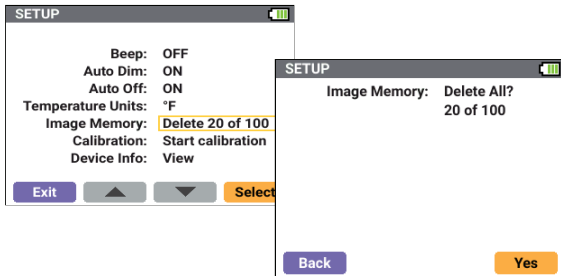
SETUP

Beep: OFF
Auto Dim: ON
Auto Off: ON
Temperature Units: °F
Image Memory: Delete 20 of 100
Calibration: Start calibration
Device Info: View

Exit
Select

SETUP

Image Memory: Delete All?
20 of 100

Back
Yes